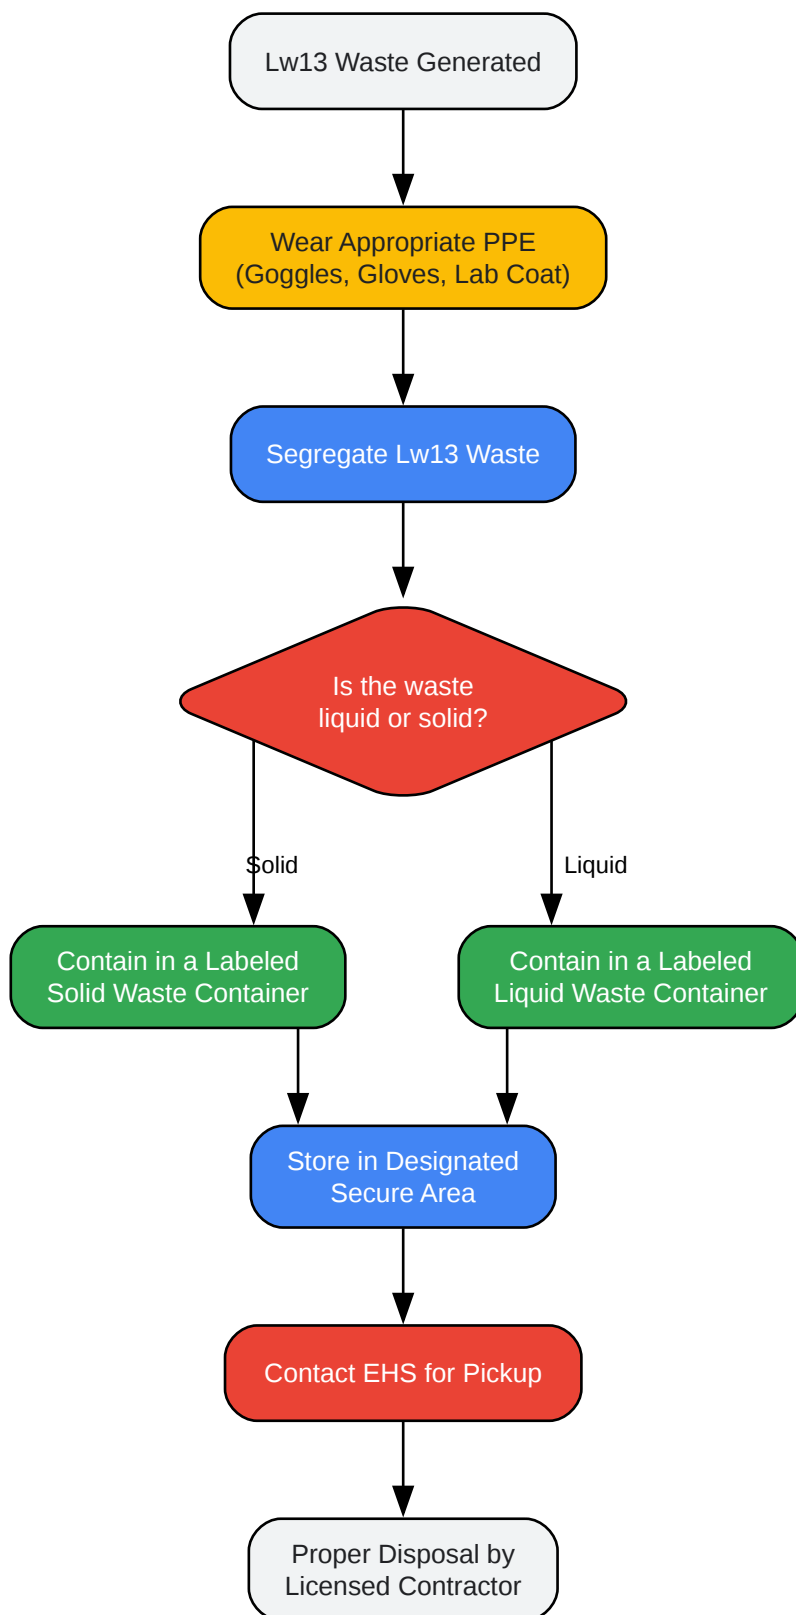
Lw13 Waste Generated

Wear Appropriate PPE
(Goggles, Gloves, Lab Coat)

Segregate Lw13 Waste

Is the waste
liquid or solid?

Solid

Liquid

Contain in a Labeled
Solid Waste Container

Contain in a Labeled
Liquid Waste Container

Store in Designated
Secure Area

Contact EHS for Pickup

Proper Disposal by
Licensed Contractor